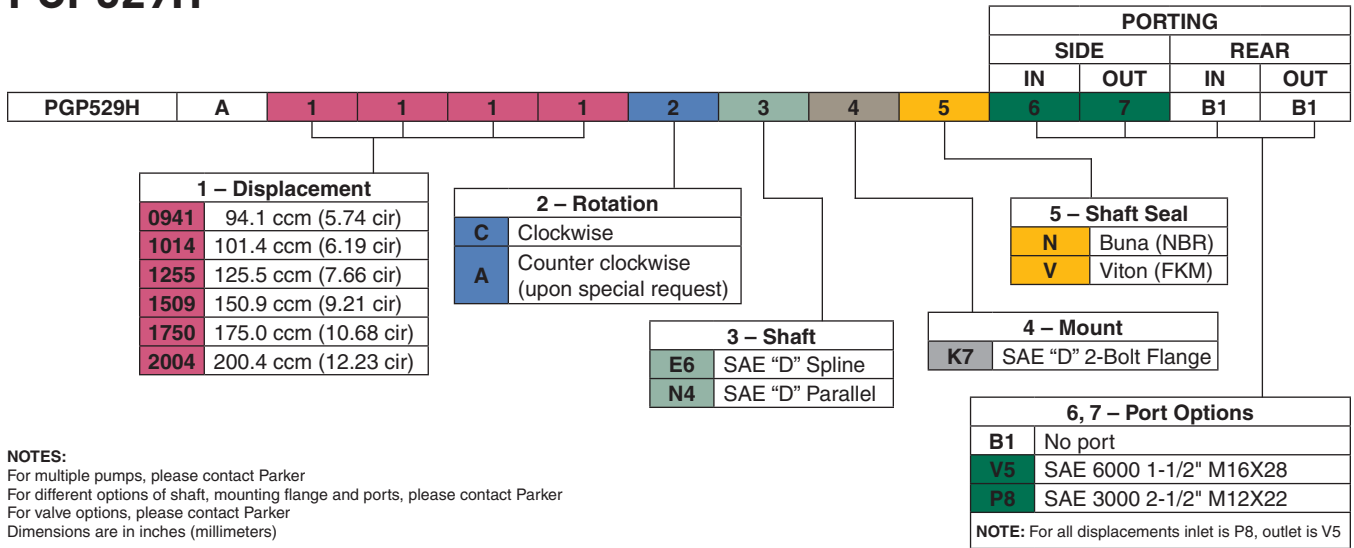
PGP529H

| PORTING | | | |
|---|---|---|---|
| SIDE | | REAR | |
| IN | OUT | IN | OUT |

| PGP529H | A | 1 | 1 | 1 | 1 | 2 | 3 | 4 | 5 | 6 | 7 | B1 | B1 |
|---|---|---|---|---|---|---|---|---|---|---|---|---|---|

| 1 – Displacement | |
|---|---|
| 0941 | 94.1 ccm (5.74 cir) |
| 1014 | 101.4 ccm (6.19 cir) |
| 1255 | 125.5 ccm (7.66 cir) |
| 1509 | 150.9 ccm (9.21 cir) |
| 1750 | 175.0 ccm (10.68 cir) |
| 2004 | 200.4 ccm (12.23 cir) |

| 2 – Rotation | |
|---|---|
| C | Clockwise |
| A | Counter clockwise (upon special request) |

| 3 – Shaft | |
|---|---|
| E6 | SAE “D” Spline |
| N4 | SAE “D” Parallel |

| 4 – Mount | |
|---|---|
| K7 | SAE “D” 2-Bolt Flange |

| 5 – Shaft Seal | |
|---|---|
| N | Buna (NBR) |
| V | Viton (FKM) |

| 6, 7 – Port Options | |
|---|---|
| B1 | No port |
| V5 | SAE 6000 1-1/2" M16X28 |
| P8 | SAE 3000 2-1/2" M12X22 |

NOTE: For all displacements inlet is P8, outlet is V5

NOTES:
For multiple pumps, please contact Parker
For different options of shaft, mounting flange and ports, please contact Parker
For valve options, please contact Parker
Dimensions are in inches (millimeters)